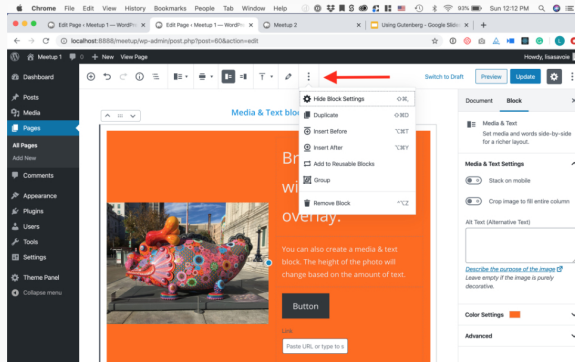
Chrome File Edit View History Bookmarks People Tab Window Help

100% Sun 12:12 PM

Edit Page ‹ Meetup 1 — WordPr... | Edit Page ‹ Meetup 1 — WordPr... | Meetup 2 | Using Gutenberg - Google Slide... | +

localhost:8888/meetup/wp-admin/post.php?post=60&action=edit

Meetup 1 0 + New View Page Howdy, lisasavoie

Switch to Draft Preview Update

Dashboard
Posts
Media
Pages
All Pages
Add New
Comments
Appearance
Plugins
Users
Tools
Settings
Theme Panel
Collapse menu

Media & Text blo

Hide Block Settings ⇧⌘,
Duplicate ⇧⌘D
Insert Before ⌥⌘T
Insert After ⌥⌘Y
Add to Reusable Blocks
Group
Remove Block ^⌥Z

Br
wi
overlay.

You can also create a media & text block. The height of the photo will change based on the amount of text.

Button

Link
Paste URL or type to s

Document Block

Media & Text
Set media and words side-by-side for a richer layout.

Media & Text Settings
Stack on mobile
Crop image to fill entire column

Alt Text (Alternative Text)

Describe the purpose of the image
Leave empty if the image is purely decorative.

Color Settings

Advanced